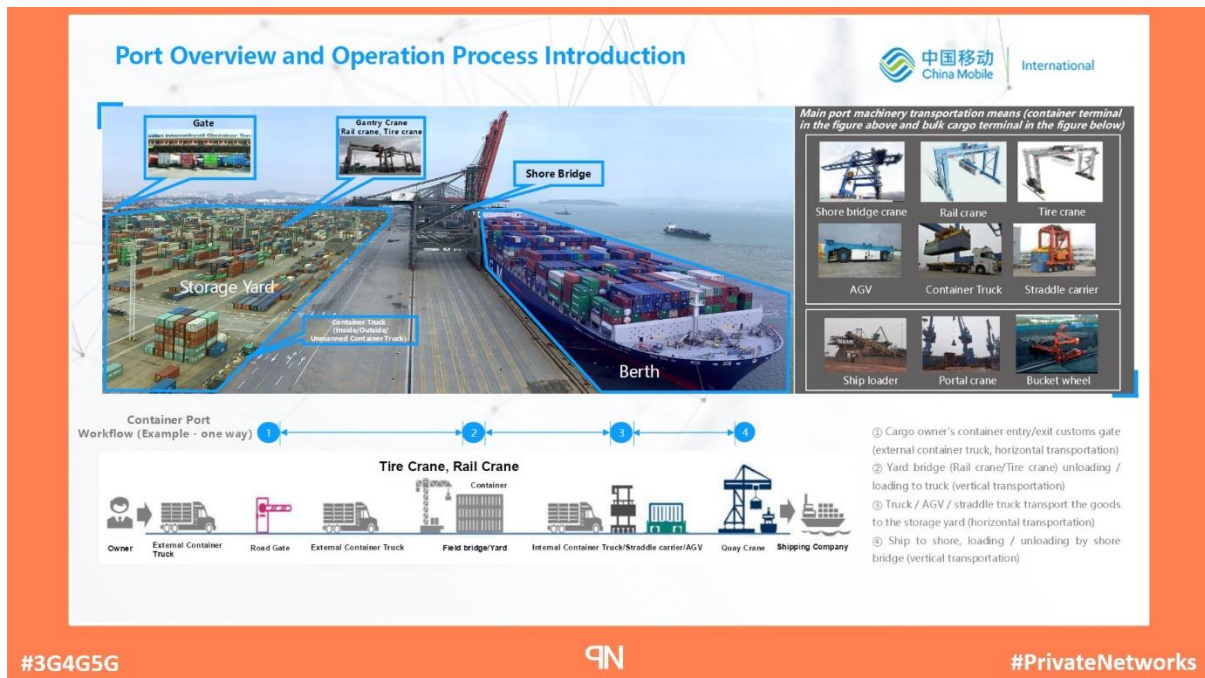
Port Overview and Operation Process Introduction

中国移动 China Mobile | International

Gate

Gantry Crane
Rail crane, Tire crane

Shore Bridge

Storage Yard

Container Truck (Inside/Outside/ Unmanned Container Truck)

Berth

Main port machinery transportation means (container terminal in the figure above and bulk cargo terminal in the figure below)

Shore bridge crane
Rail crane
Tire crane
AGV
Container Truck
Straddle carrier

Ship loader
Portal crane
Bucket wheel

Container Port Workflow (Example - one way)
1
2
3
4

Tire Crane, Rail Crane

Container

Owner
External Container Truck
Road Gate
External Container Truck
Field bridge/Yard
Internal Container Truck/Straddle carrier/AGV
Quay Crane
Shipping Company

① Cargo owner's container entry/exit customs gate (external container truck, horizontal transportation)
② Yard bridge (Rail crane/Tire crane) unloading / loading to truck (vertical transportation)
③ Truck / AGV / straddle truck transport the goods to the storage yard (horizontal transportation)
④ Ship to shore, loading / unloading by shore bridge (vertical transportation)

#3G4G5G
PN
#PrivateNetworks